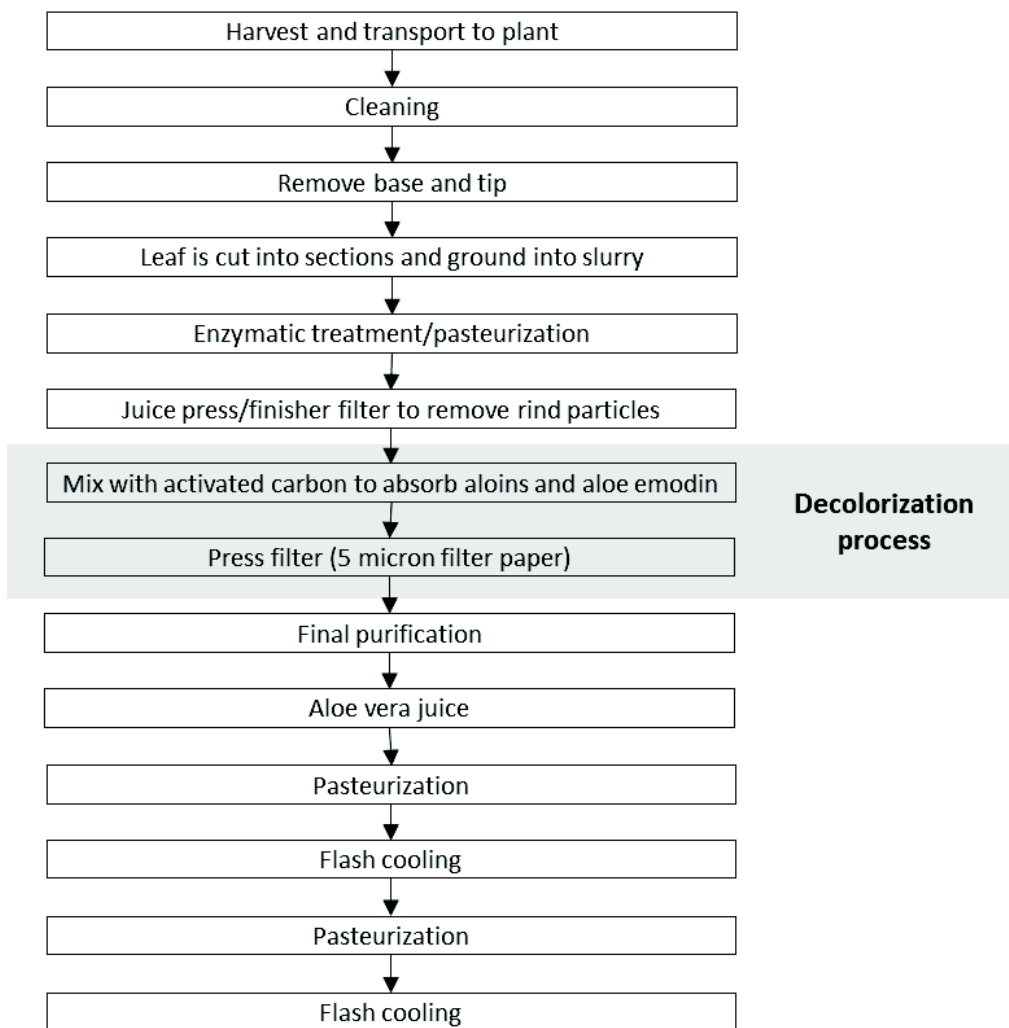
Harvest and transport to plant

Cleaning

Remove base and tip

Leaf is cut into sections and ground into slurry

Enzymatic treatment/pasteurization

Juice press/finisher filter to remove rind particles

Mix with activated carbon to absorb aloins and aloe emodin

Press filter (5 micron filter paper)

Decolorization process

Final purification

Aloe vera juice

Pasteurization

Flash cooling

Pasteurization

Flash cooling